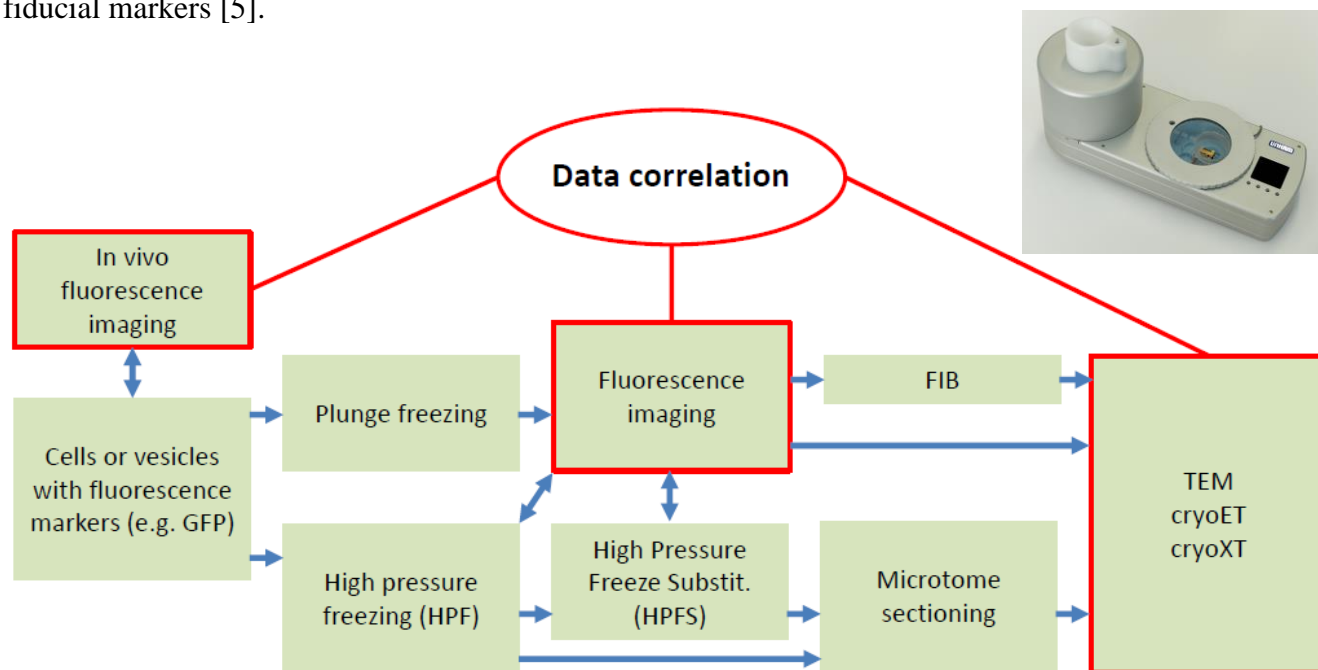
fiducial markers [5].

Data correlation

In vivo fluorescence imaging

Cells or vesicles with fluorescence markers (e.g. GFP)

Plunge freezing

High pressure freezing (HPF)

Fluorescence imaging

High Pressure Freeze Substit. (HPFS)

FIB

Microtome sectioning

TEM
cryoET
cryoXT